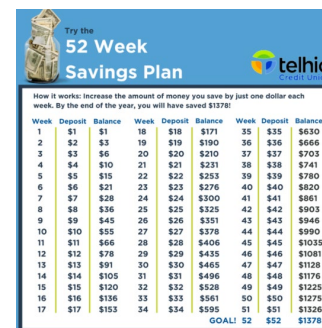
Try the
52 Week
Savings Plan

telhi
Credit Uni

How it works: Increase the amount of money you save by just one dollar each week. By the end of the year, you will have saved $1378!

| Week | Deposit | Balance | Week | Deposit | Balance | Week | Deposit | Balance |
|---|---|---|---|---|---|---|---|---|
| 1 | $1 | $1 | 18 | $18 | $171 | 35 | $35 | $630 |
| 2 | $2 | $3 | 19 | $19 | $190 | 36 | $36 | $666 |
| 3 | $3 | $6 | 20 | $20 | $210 | 37 | $37 | $703 |
| 4 | $4 | $10 | 21 | $21 | $231 | 38 | $38 | $741 |
| 5 | $5 | $15 | 22 | $22 | $253 | 39 | $39 | $780 |
| 6 | $6 | $21 | 23 | $23 | $276 | 40 | $40 | $820 |
| 7 | $7 | $28 | 24 | $24 | $300 | 41 | $41 | $861 |
| 8 | $8 | $36 | 25 | $25 | $325 | 42 | $42 | $903 |
| 9 | $9 | $45 | 26 | $26 | $351 | 43 | $43 | $946 |
| 10 | $10 | $55 | 27 | $27 | $378 | 44 | $44 | $990 |
| 11 | $11 | $66 | 28 | $28 | $406 | 45 | $45 | $1035 |
| 12 | $12 | $78 | 29 | $29 | $435 | 46 | $46 | $1081 |
| 13 | $13 | $91 | 30 | $30 | $465 | 47 | $47 | $1128 |
| 14 | $14 | $105 | 31 | $31 | $496 | 48 | $48 | $1176 |
| 15 | $15 | $120 | 32 | $32 | $528 | 49 | $49 | $1225 |
| 16 | $16 | $136 | 33 | $33 | $561 | 50 | $50 | $1275 |
| 17 | $17 | $153 | 34 | $34 | $595 | 51 | $51 | $1326 |
|  |  |  |  |  | GOAL! | 52 | $52 | $1378 |